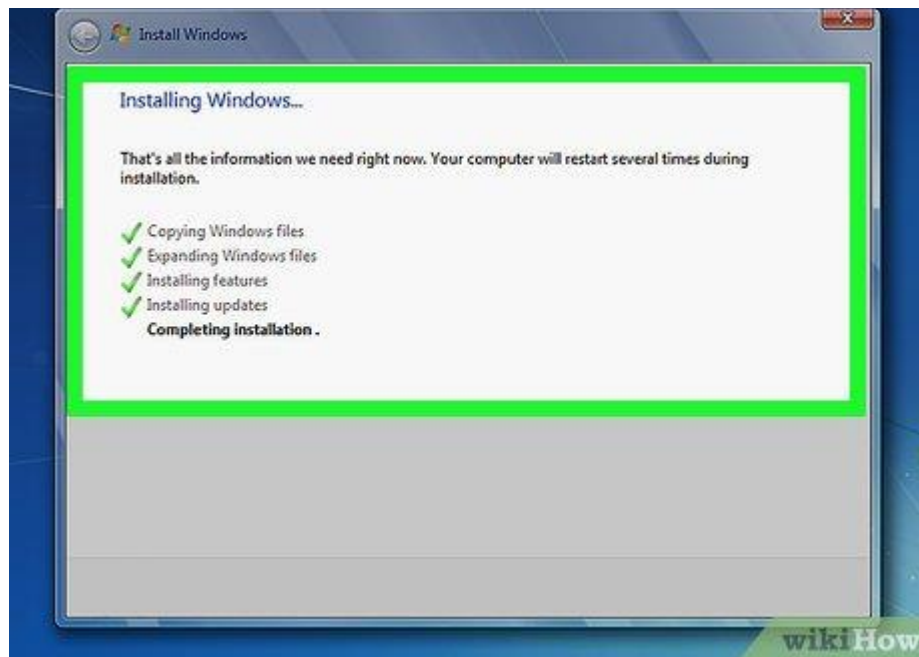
Install Windows

Installing Windows...

That's all the information we need right now. Your computer will restart several times during installation.

Copying Windows files
Expanding Windows files
Installing features
Installing updates
Completing installation .

wikiHow